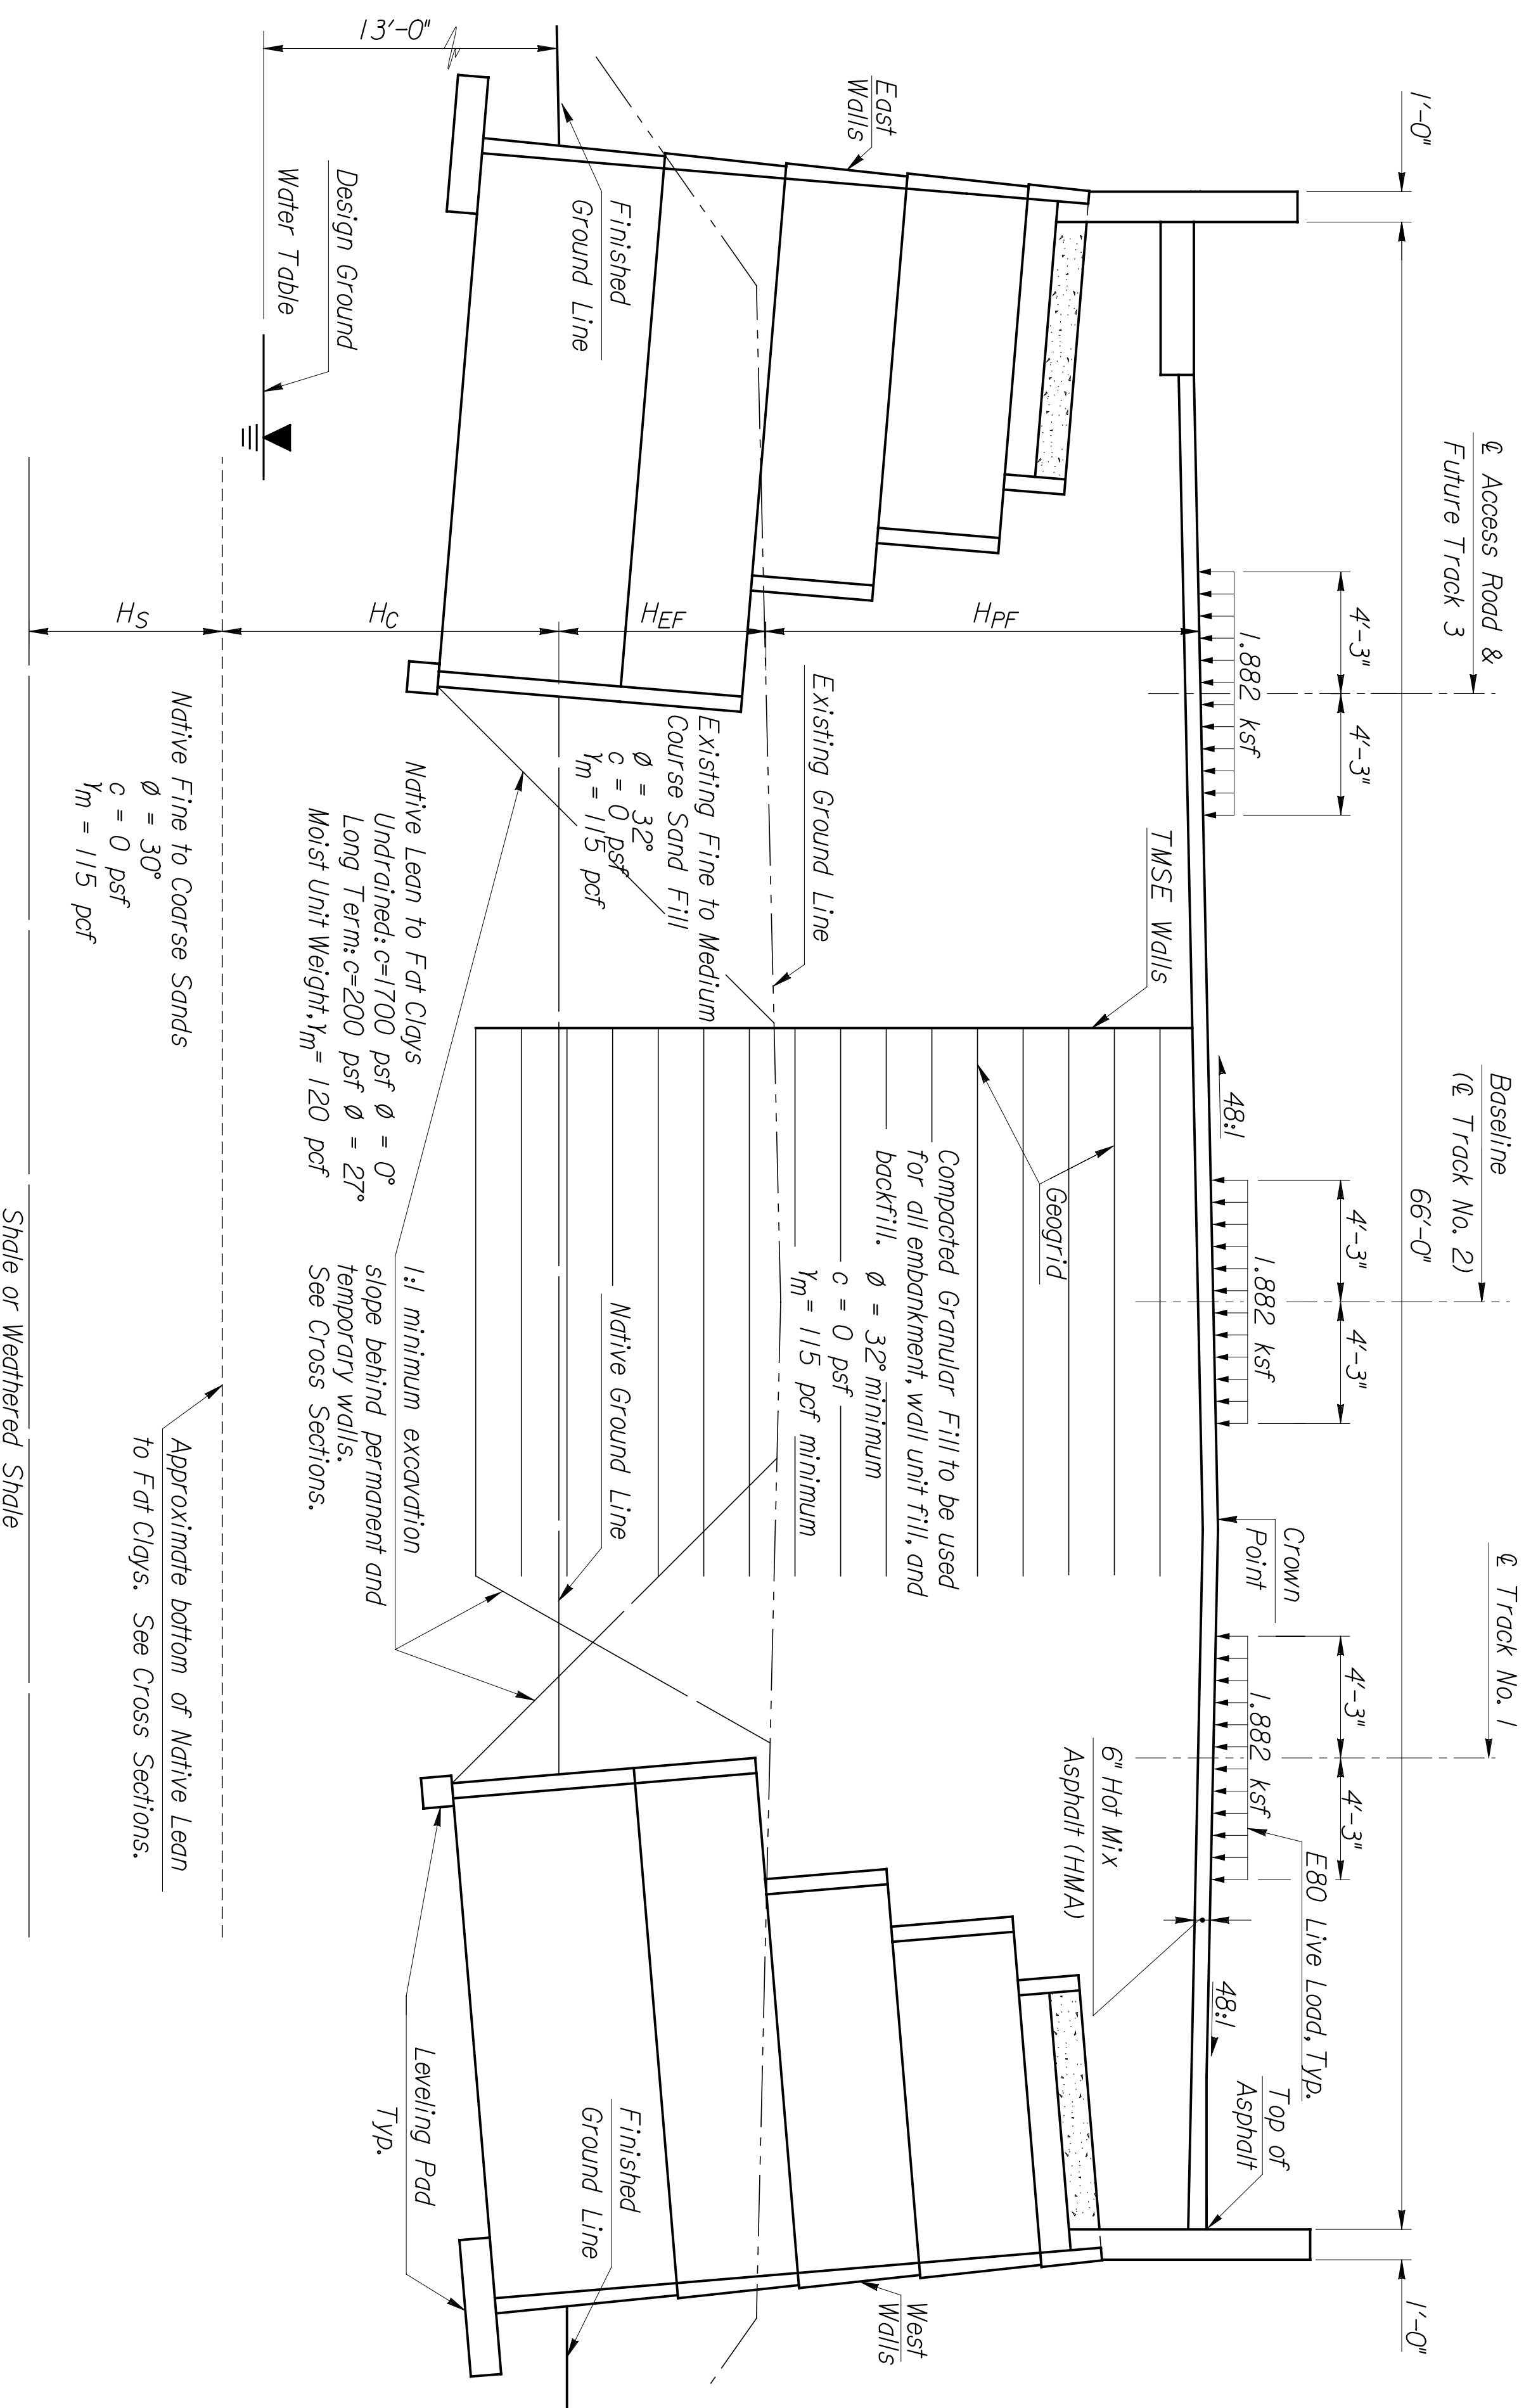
13'-0"

Design Ground Water Table

Finished Ground Line

East Walls

1'-0"

℄ Access Road & Future Track 3

4'-3"

4'-3"

1.882 ksf

$H_S$

$H_C$

$H_{EF}$

$H_{PF}$

Existing Ground Line

TMSE Walls

Existing Fine to Medium Course Sand Fill
ø = 32°
c = 0 psf
$\gamma_m$ = 115 pcf

Native Lean to Fat Clays
Undrained: c=1700 psf ø = 0°
Long Term: c=200 psf ø = 27°
Moist Unit Weight, $\gamma_m$ = 120 pcf

Native Fine to Coarse Sands
ø = 30°
c = 0 psf
$\gamma_m$ = 115 pcf

48:1

Baseline (℄ Track No. 2)

66'-0"

Geogrid

4'-3"

4'-3"

1.882 ksf

Compacted Granular Fill to be used for all embankment, wall unit fill, and backfill. ø = 32° minimum
c = 0 psf
$\gamma_m$ = 115 pcf minimum

1:1 minimum excavation slope behind permanent and temporary walls. See Cross Sections.

Native Ground Line

Approximate bottom of Native Lean to Fat Clays. See Cross Sections.

Shale or Weathered Shale

Crown Point

℄ Track No. 1

4'-3"

4'-3"

1.882 ksf

6" Hot Mix Asphalt (HMA)

E80 Live Load, Typ.

48:1

Top of Asphalt

Finished Ground Line

Leveling Pad Typ.

West Walls

1'-0"